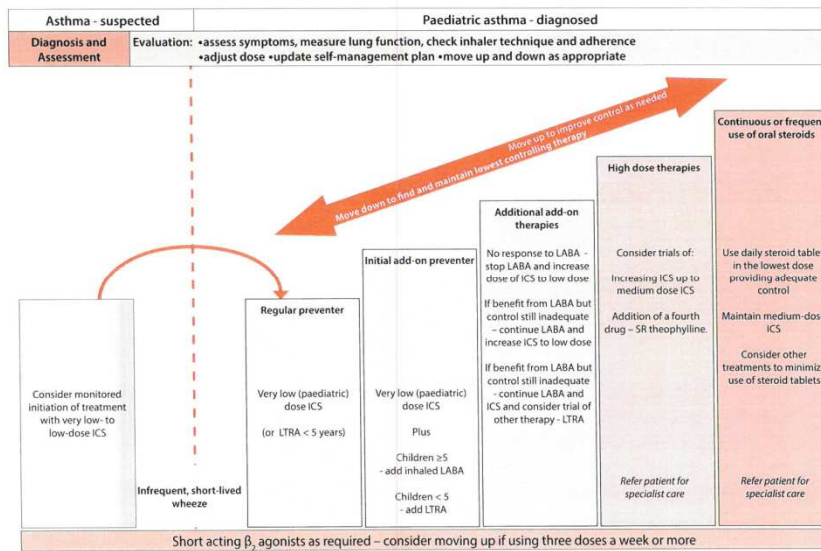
Asthma - suspected

Paediatric asthma - diagnosed

Diagnosis and Assessment

Evaluation: •assess symptoms, measure lung function, check inhaler technique and adherence •adjust dose •update self-management plan •move up and down as appropriate

Move up to improve control as needed

Move down to find and maintain lowest controlling therapy

Consider monitored initiation of treatment with very low- to low-dose ICS

Infrequent, short-lived wheeze

Regular preventer

Very low (paediatric) dose ICS

(or LTRA < 5 years)

Initial add-on preventer

Very low (paediatric) dose ICS

Plus

Children ≥5 - add inhaled LABA

Children < 5 - add LTRA

Additional add-on therapies

No response to LABA - stop LABA and increase dose of ICS to low dose

If benefit from LABA but control still inadequate - continue LABA and increase ICS to low dose

If benefit from LABA but control still inadequate - continue LABA and ICS and consider trial of other therapy - LTRA

High dose therapies

Consider trials of:

Increasing ICS up to medium dose ICS

Addition of a fourth drug – SR theophylline.

Refer patient for specialist care

Continuous or frequen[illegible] use of oral steroids

Use daily steroid table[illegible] in the lowest dose providing adequate control

Maintain medium-dos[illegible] ICS

Consider other treatments to minimiz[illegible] use of steroid tablets

Refer patient for specialist care

Short acting $\beta_2$ agonists as required – consider moving up if using three doses a week or more